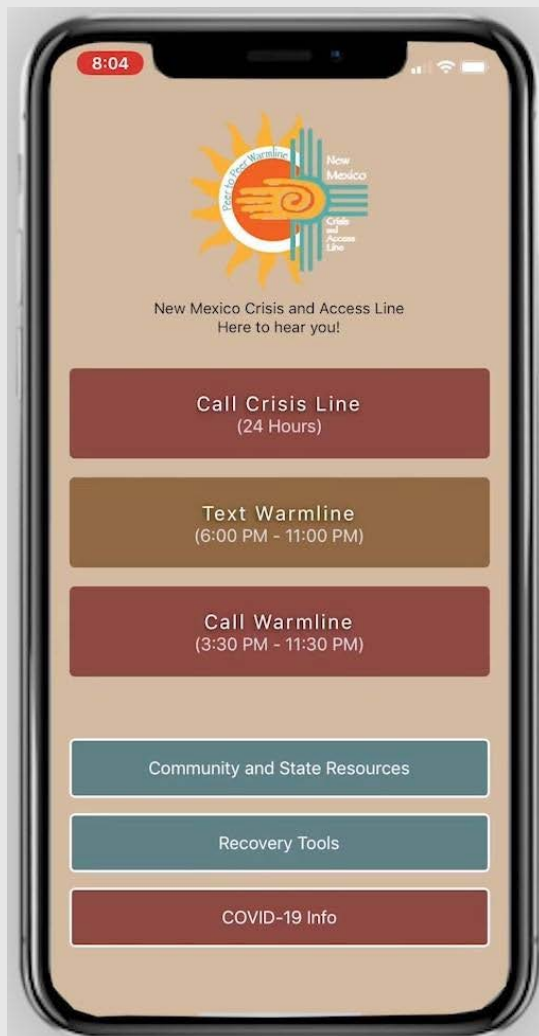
8:04

Peer to Peer Warmline

New Mexico

Crisis and Access Line

New Mexico Crisis and Access Line
Here to hear you!

Call Crisis Line
(24 Hours)

Text Warmline
(6:00 PM - 11:00 PM)

Call Warmline
(3:30 PM - 11:30 PM)

Community and State Resources

Recovery Tools

COVID-19 Info